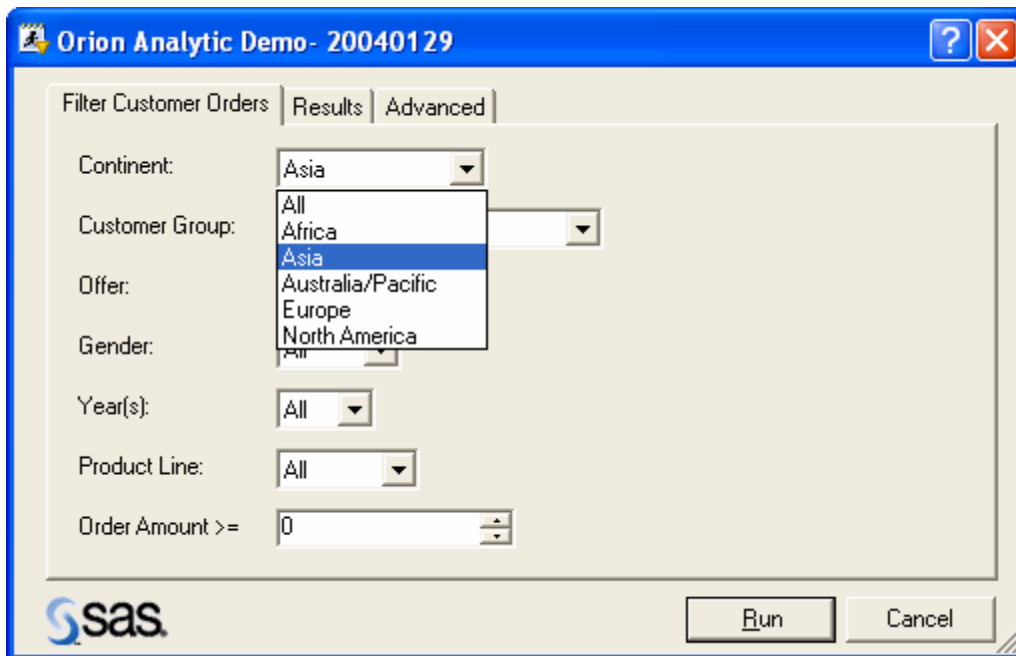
Orion Analytic Demo- 20040129

Filter Customer Orders | Results | Advanced

Continent: Asia

All
Africa
Asia
Australia/Pacific
Europe
North America

Customer Group:

Offer:

Gender: All

Year(s): All

Product Line: All

Order Amount >= 0

sas

Run

Cancel